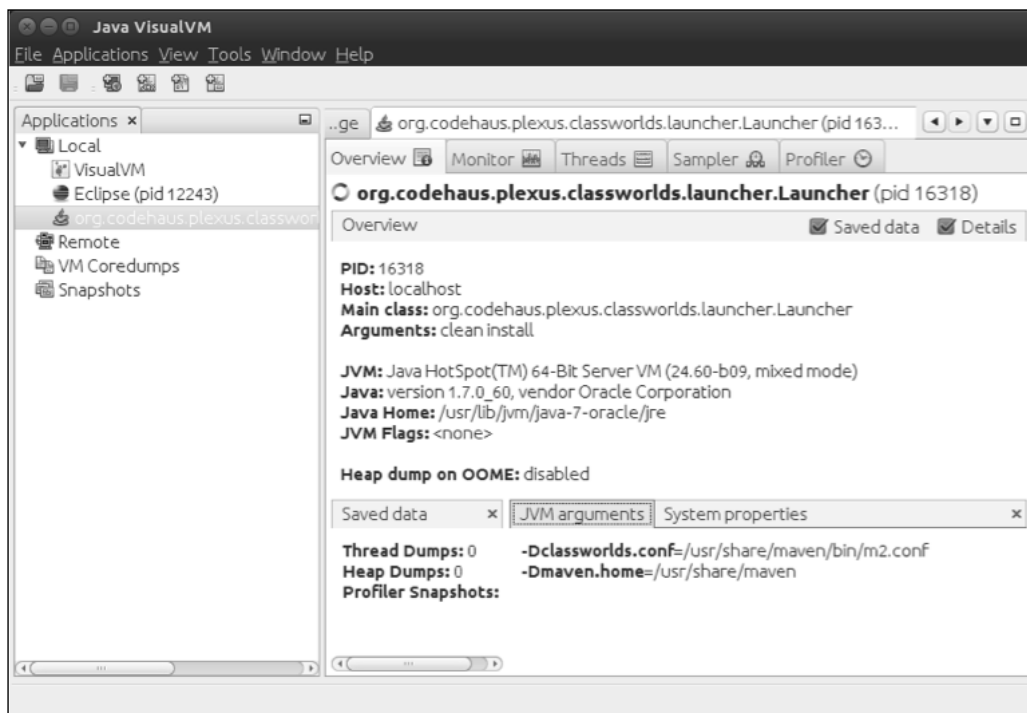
Java VisualVM

File Applications View Tools Window Help

Applications ×

Local
VisualVM
Eclipse (pid 12243)
org.codehaus.plexus.classwor
Remote
VM Coredumps
Snapshots

..ge org.codehaus.plexus.classworlds.launcher.Launcher (pid 163...

Overview Monitor Threads Sampler Profiler

org.codehaus.plexus.classworlds.launcher.Launcher (pid 16318)

Overview

Saved data Details

PID: 16318
Host: localhost
Main class: org.codehaus.plexus.classworlds.launcher.Launcher
Arguments: clean install

JVM: Java HotSpot(TM) 64-Bit Server VM (24.60-b09, mixed mode)
Java: version 1.7.0_60, vendor Oracle Corporation
Java Home: /usr/lib/jvm/java-7-oracle/jre
JVM Flags: <none>

Heap dump on OOME: disabled

Saved data × JVM arguments System properties ×

Thread Dumps: 0
Heap Dumps: 0
Profiler Snapshots:

-Dclassworlds.conf=/usr/share/maven/bin/m2.conf
-Dmaven.home=/usr/share/maven